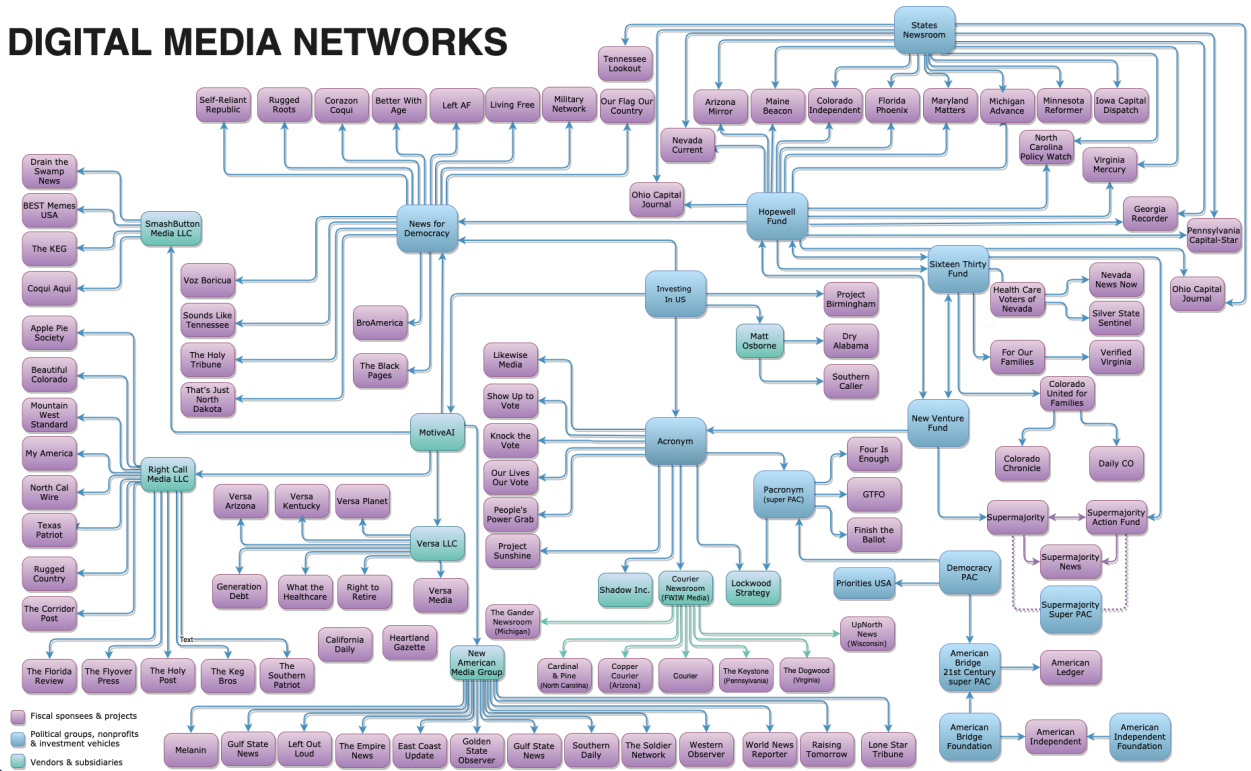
DIGITAL MEDIA NETWORKS

States Newsroom

Tennessee Lookout

Self-Reliant Republic
Rugged Roots
Corazon Coqui
Better With Age
Left AF
Living Free
Military Network
Our Flag Our Country

Arizona Mirror
Maine Beacon
Colorado Independent
Florida Phoenix
Maryland Matters
Michigan Advance
Minnesota Reformer
Iowa Capital Dispatch

Nevada Current
North Carolina Policy Watch
Virginia Mercury

Drain the Swamp News
BEST Memes USA
The KEG
Coqui Aqui

SmashButton Media LLC

News for Democracy

Ohio Capital Journal
Hopewell Fund
Georgia Recorder
Pennsylvania Capital-Star

Sixteen Thirty Fund
Ohio Capital Journal

Voz Boricua
Sounds Like Tennessee
The Holy Tribune
That's Just North Dakota
BroAmerica
The Black Pages

Investing In US
Project Birmingham
Matt Osborne
Dry Alabama
Southern Caller

Health Care Voters of Nevada
Nevada News Now
Silver State Sentinel
For Our Families
Verified Virginia
Colorado United for Families

Apple Pie Society
Beautiful Colorado
Mountain West Standard
My America
North Cal Wire
Texas Patriot
Rugged Country
The Corridor Post

Right Call Media LLC

MotiveAI

Likewise Media
Show Up to Vote
Knock the Vote
Our Lives Our Vote
People's Power Grab
Project Sunshine

Acronym

New Venture Fund

Colorado Chronicle
Daily CO

Versa Arizona
Versa Kentucky
Versa Planet
Versa LLC
Generation Debt
What the Healthcare
Right to Retire
Versa Media

Pacronym (super PAC)
Four Is Enough
GTFO
Finish the Ballot

Supermajority
Supermajority Action Fund
Supermajority News
Supermajority Super PAC

Shadow Inc.
Courier Newsroom (FWIW Media)
Lockwood Strategy

Democracy PAC
Priorities USA

The Gander Newsroom (Michigan)
UpNorth News (Wisconsin)

California Daily
Heartland Gazette

Text

New American Media Group

Cardinal & Pine (North Carolina)
Copper Courier (Arizona)
Courier
The Keystone (Pennsylvania)
The Dogwood (Virginia)

American Bridge 21st Century super PAC
American Ledger

The Florida Review
The Flyover Press
The Holy Post
The Keg Bros
The Southern Patriot

American Bridge Foundation
American Independent
American Independent Foundation

Fiscal sponsees & projects
Political groups, nonprofits & investment vehicles
Vendors & subsidiaries

Melanin
Gulf State News
Left Out Loud
The Empire News
East Coast Update
Golden State Observer
Gulf State News
Southern Daily
The Soldier Network
Western Observer
World News Reporter
Raising Tomorrow
Lone Star Tribune